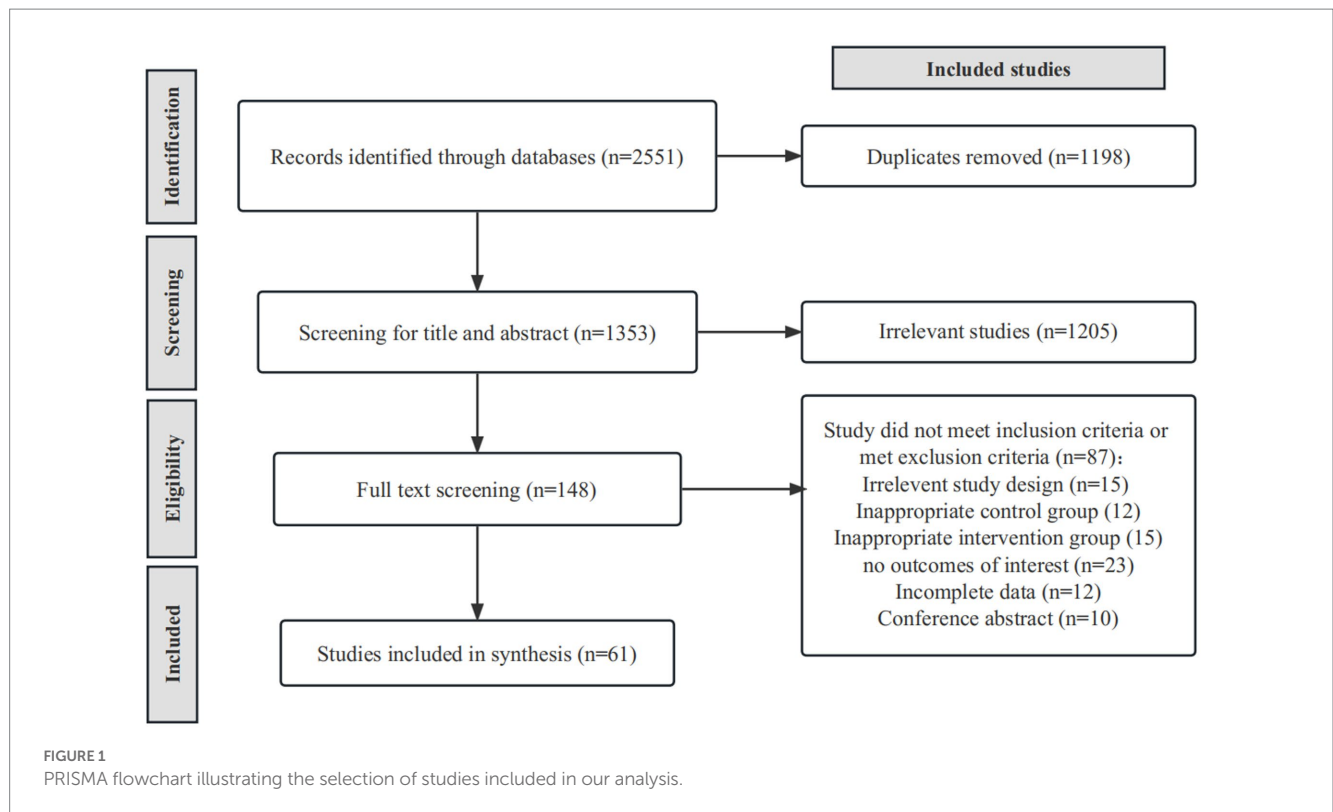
Included studies

Identification

Records identified through databases (n=2551)

Duplicates removed (n=1198)

Screening

Screening for title and abstract (n=1353)

Irrelevant studies (n=1205)

Eligibility

Full text screening (n=148)

Study did not meet inclusion criteria or met exclusion criteria (n=87):
Irrelevent study design (n=15)
Inappropriate control group (12)
Inappropriate intervention group (15)
no outcomes of interest (n=23)
Incomplete data (n=12)
Conference abstract (n=10)

Included

Studies included in synthesis (n=61)

FIGURE 1
PRISMA flowchart illustrating the selection of studies included in our analysis.